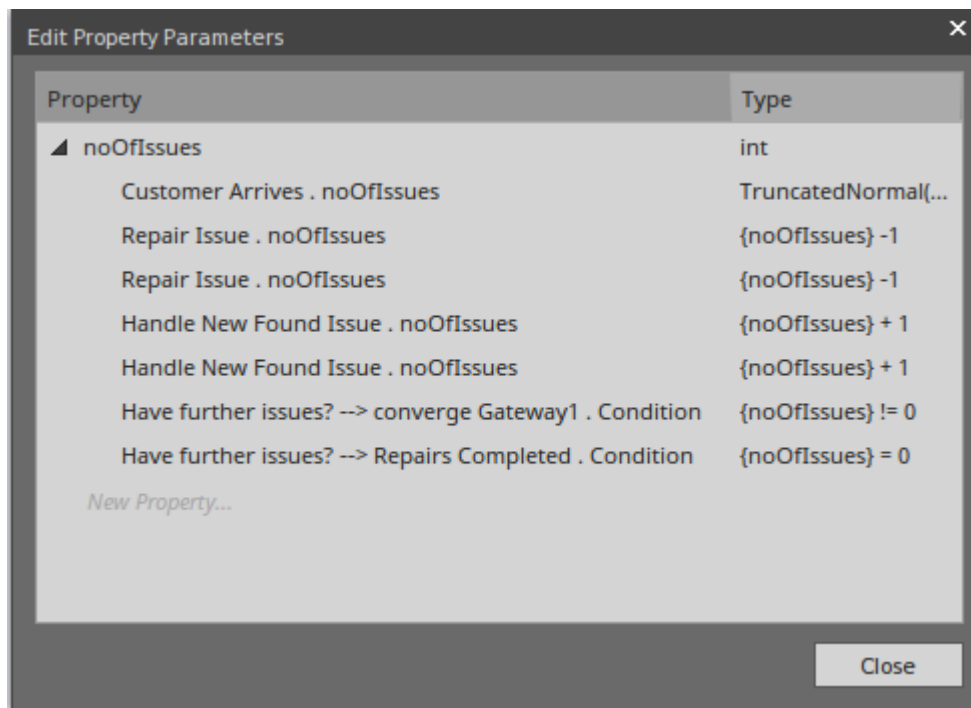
Edit Property Parameters

| Property | Type |
|---|---|
| ◢ noOfIssues | int |
| Customer Arrives . noOfIssues | TruncatedNormal(... |
| Repair Issue . noOfIssues | {noOfIssues} -1 |
| Repair Issue . noOfIssues | {noOfIssues} -1 |
| Handle New Found Issue . noOfIssues | {noOfIssues} + 1 |
| Handle New Found Issue . noOfIssues | {noOfIssues} + 1 |
| Have further issues? --> converge Gateway1 . Condition | {noOfIssues} != 0 |
| Have further issues? --> Repairs Completed . Condition | {noOfIssues} = 0 |
| New Property... | |

Close